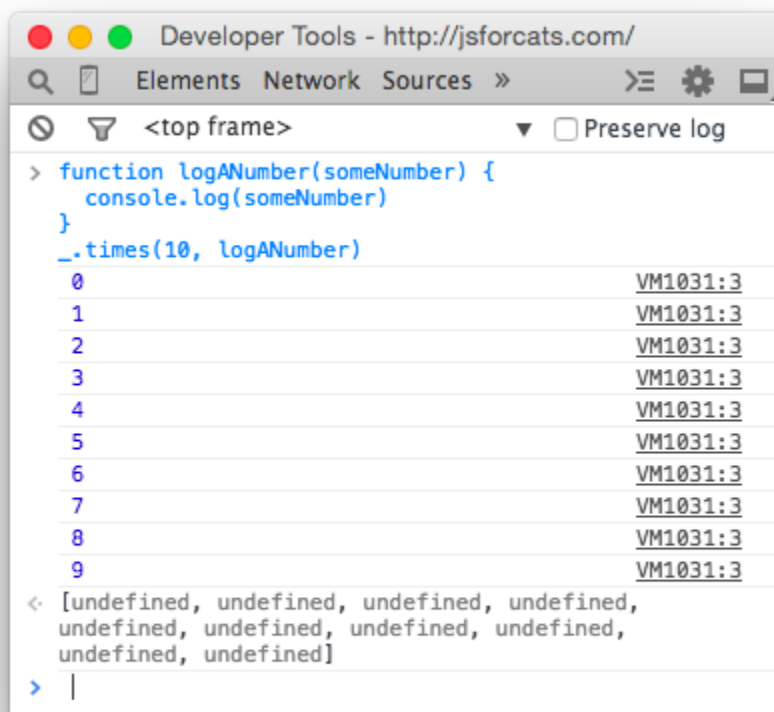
Developer Tools - http://jsforcats.com/

Elements Network Sources »

<top frame> ▼ Preserve log

> function logANumber(someNumber) {
console.log(someNumber)
}
_.times(10, logANumber)

| | |
|---|---|
| 0 | VM1031:3 |
| 1 | VM1031:3 |
| 2 | VM1031:3 |
| 3 | VM1031:3 |
| 4 | VM1031:3 |
| 5 | VM1031:3 |
| 6 | VM1031:3 |
| 7 | VM1031:3 |
| 8 | VM1031:3 |
| 9 | VM1031:3 |

<· [undefined, undefined, undefined, undefined, undefined, undefined, undefined, undefined, undefined, undefined]

>